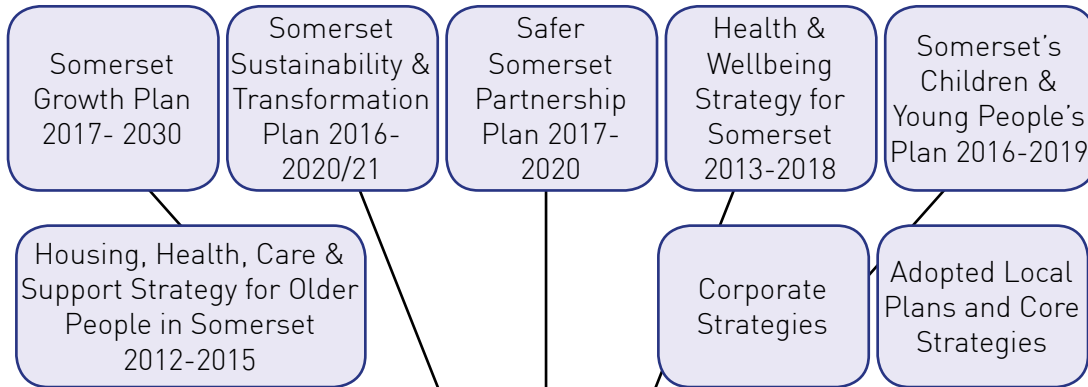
Somerset Growth Plan 2017- 2030

Somerset Sustainability & Transformation Plan 2016-2020/21

Safer Somerset Partnership Plan 2017-2020

Health & Wellbeing Strategy for Somerset 2013-2018

Somerset's Children & Young People's Plan 2016-2019

Housing, Health, Care & Support Strategy for Older People in Somerset 2012-2015

Corporate Strategies

Adopted Local Plans and Core Strategies